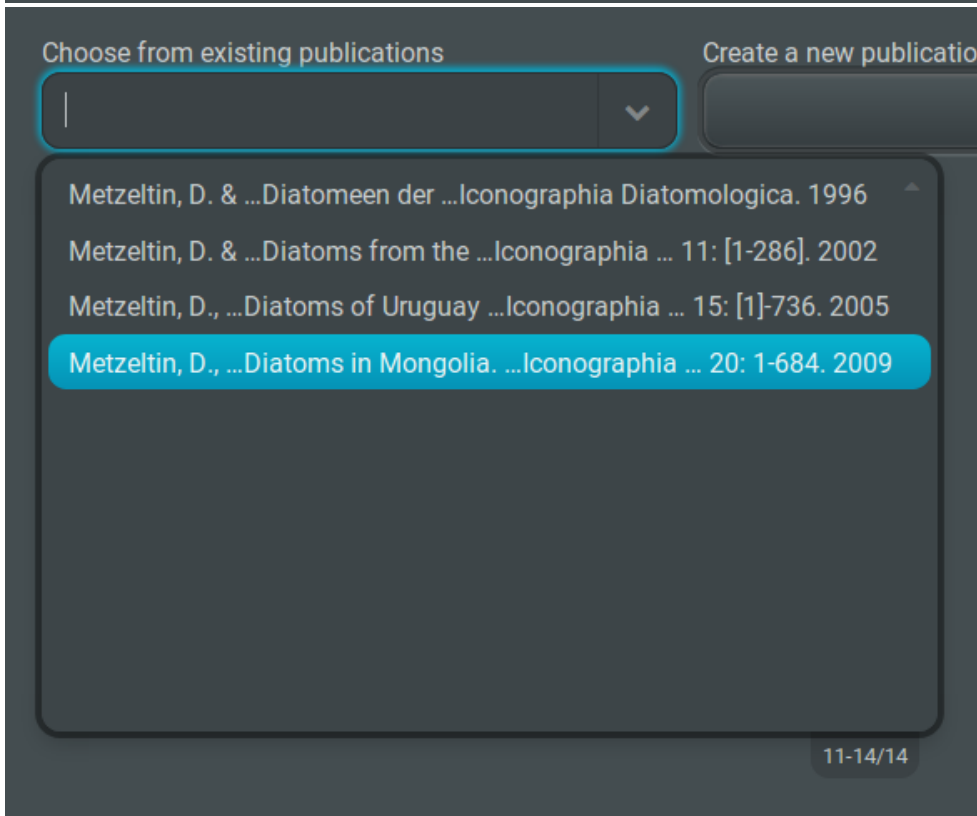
Choose from existing publications

Create a new publicatio

Metzeltin, D. & …Diatomeen der …Iconographia Diatomologica. 1996

Metzeltin, D. & …Diatoms from the …Iconographia … 11: [1-286]. 2002

Metzeltin, D., …Diatoms of Uruguay …Iconographia … 15: [1]-736. 2005

Metzeltin, D., …Diatoms in Mongolia. …Iconographia … 20: 1-684. 2009

11-14/14